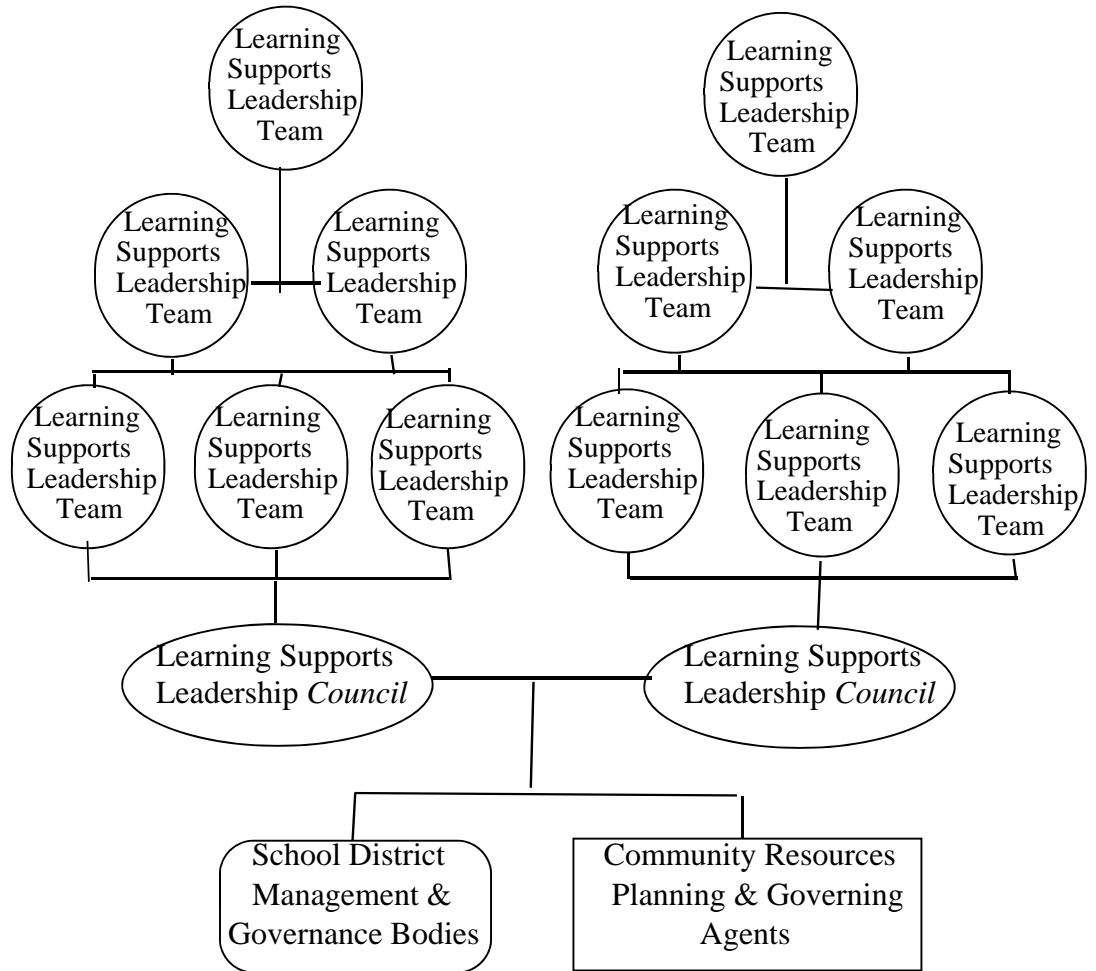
Learning Supports Leadership Team

Learning Supports Leadership Team

Learning Supports Leadership Team

Learning Supports Leadership Team

Learning Supports Leadership Team

Learning Supports Leadership Team

Learning Supports Leadership Team

Learning Supports Leadership Team

Learning Supports Leadership Team

Learning Supports Leadership Team

Learning Supports Leadership Team

Learning Supports Leadership Team

Learning Supports Leadership *Council*

Learning Supports Leadership *Council*

School District Management & Governance Bodies

Community Resources Planning & Governing Agents